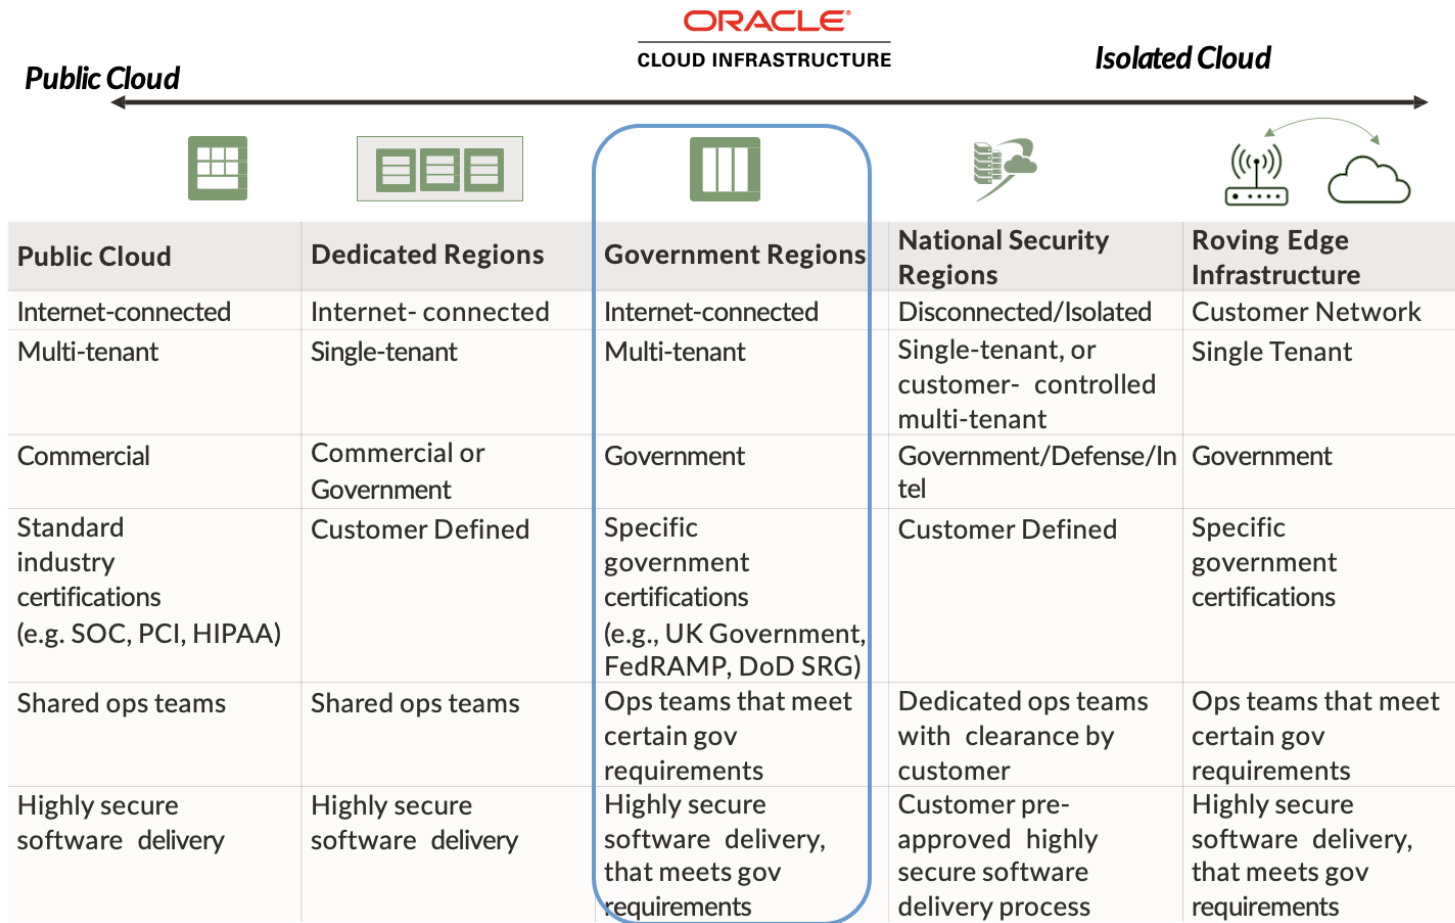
ORACLE
CLOUD INFRASTRUCTURE

Public Cloud

Isolated Cloud

| Public Cloud | Dedicated Regions | Government Regions | National Security Regions | Roving Edge Infrastructure |
|---|---|---|---|---|
| Internet-connected | Internet- connected | Internet-connected | Disconnected/Isolated | Customer Network |
| Multi-tenant | Single-tenant | Multi-tenant | Single-tenant, or customer- controlled multi-tenant | Single Tenant |
| Commercial | Commercial or Government | Government | Government/Defense/Intel | Government |
| Standard industry certifications (e.g. SOC, PCI, HIPAA) | Customer Defined | Specific government certifications (e.g., UK Government, FedRAMP, DoD SRG) | Customer Defined | Specific government certifications |
| Shared ops teams | Shared ops teams | Ops teams that meet certain gov requirements | Dedicated ops teams with clearance by customer | Ops teams that meet certain gov requirements |
| Highly secure software delivery | Highly secure software delivery | Highly secure software delivery, that meets gov requirements | Customer pre-approved highly secure software delivery process | Highly secure software delivery, that meets gov requirements |